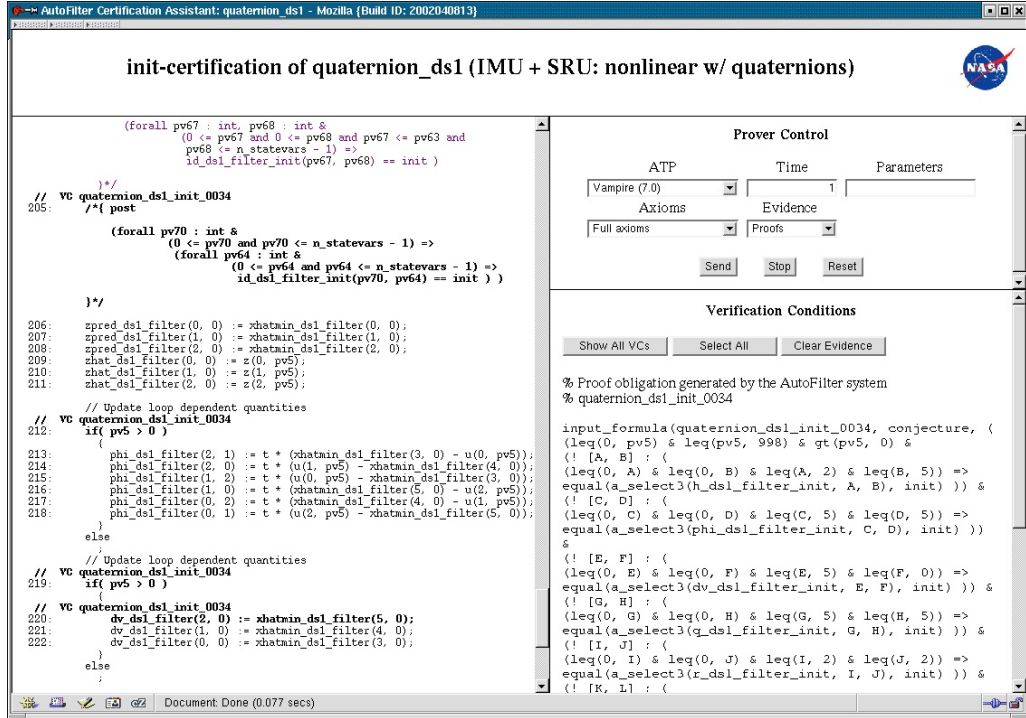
AutoFilter Certification Assistant: quaternion_ds1 - Mozilla {Build ID: 2002040813}

init-certification of quaternion_ds1 (IMU + SRU: nonlinear w/ quaternions)

NASA

(forall pv67 : int, pv68 : int &
(0 <= pv67 and 0 <= pv68 and pv67 <= pv63 and
pv68 <= n_statevars - 1) =>
id_ds1_filter_init(pv67, pv68) == init )

)*/
// VC quaternion_ds1_init_0034
205: /*{ post

(forall pv70 : int &
(0 <= pv70 and pv70 <= n_statevars - 1) =>
(forall pv64 : int &
(0 <= pv64 and pv64 <= n_statevars - 1) =>
id_ds1_filter_init(pv70, pv64) == init ) )

}*/

206: zpred_ds1_filter(0, 0) := xhatmin_ds1_filter(0, 0);
207: zpred_ds1_filter(1, 0) := xhatmin_ds1_filter(1, 0);
208: zpred_ds1_filter(2, 0) := xhatmin_ds1_filter(2, 0);
209: zhat_ds1_filter(0, 0) := z(0, pv5);
210: zhat_ds1_filter(1, 0) := z(1, pv5);
211: zhat_ds1_filter(2, 0) := z(2, pv5);

// Update loop dependent quantities
// VC quaternion_ds1_init_0034
212: if( pv5 > 0 )
{
213: phi_ds1_filter(2, 1) := t * (xhatmin_ds1_filter(3, 0) - u(0, pv5));
214: phi_ds1_filter(2, 0) := t * (u(1, pv5) - xhatmin_ds1_filter(4, 0));
215: phi_ds1_filter(1, 2) := t * (u(0, pv5) - xhatmin_ds1_filter(3, 0));
216: phi_ds1_filter(1, 0) := t * (xhatmin_ds1_filter(5, 0) - u(2, pv5));
217: phi_ds1_filter(0, 2) := t * (xhatmin_ds1_filter(4, 0) - u(1, pv5));
218: phi_ds1_filter(0, 1) := t * (u(2, pv5) - xhatmin_ds1_filter(5, 0));
}
else
;
// Update loop dependent quantities
// VC quaternion_ds1_init_0034
219: if( pv5 > 0 )
{
// VC quaternion_ds1_init_0034
220: dv_ds1_filter(2, 0) := xhatmin_ds1_filter(5, 0);
221: dv_ds1_filter(1, 0) := xhatmin_ds1_filter(4, 0);
222: dv_ds1_filter(0, 0) := xhatmin_ds1_filter(3, 0);
}
else
;

Prover Control

| ATP | Time | Parameters |
|---|---|---|
| Vampire (7.0) | 1 | |

| Axioms | Evidence |
|---|---|
| Full axioms | Proofs |

Send Stop Reset

Verification Conditions

Show All VCs Select All Clear Evidence

% Proof obligation generated by the AutoFilter system
% quaternion_ds1_init_0034

input_formula(quaternion_ds1_init_0034, conjecture, (
(leq(0, pv5) & leq(pv5, 998) & gt(pv5, 0) &
(! [A, B] : (
(leq(0, A) & leq(0, B) & leq(A, 2) & leq(B, 5)) =>
equal(a_select3(h_ds1_filter_init, A, B), init) )) &
(! [C, D] : (
(leq(0, C) & leq(0, D) & leq(C, 5) & leq(D, 5)) =>
equal(a_select3(phi_ds1_filter_init, C, D), init) ))
&
(! [E, F] : (
(leq(0, E) & leq(0, F) & leq(E, 5) & leq(F, 0)) =>
equal(a_select3(dv_ds1_filter_init, E, F), init) )) &
(! [G, H] : (
(leq(0, G) & leq(0, H) & leq(G, 5) & leq(H, 5)) =>
equal(a_select3(q_ds1_filter_init, G, H), init) )) &
(! [I, J] : (
(leq(0, I) & leq(0, J) & leq(I, 2) & leq(J, 2)) =>
equal(a_select3(r_ds1_filter_init, I, J), init) )) &
(! [K, L] : (

Document: Done (0.077 secs)